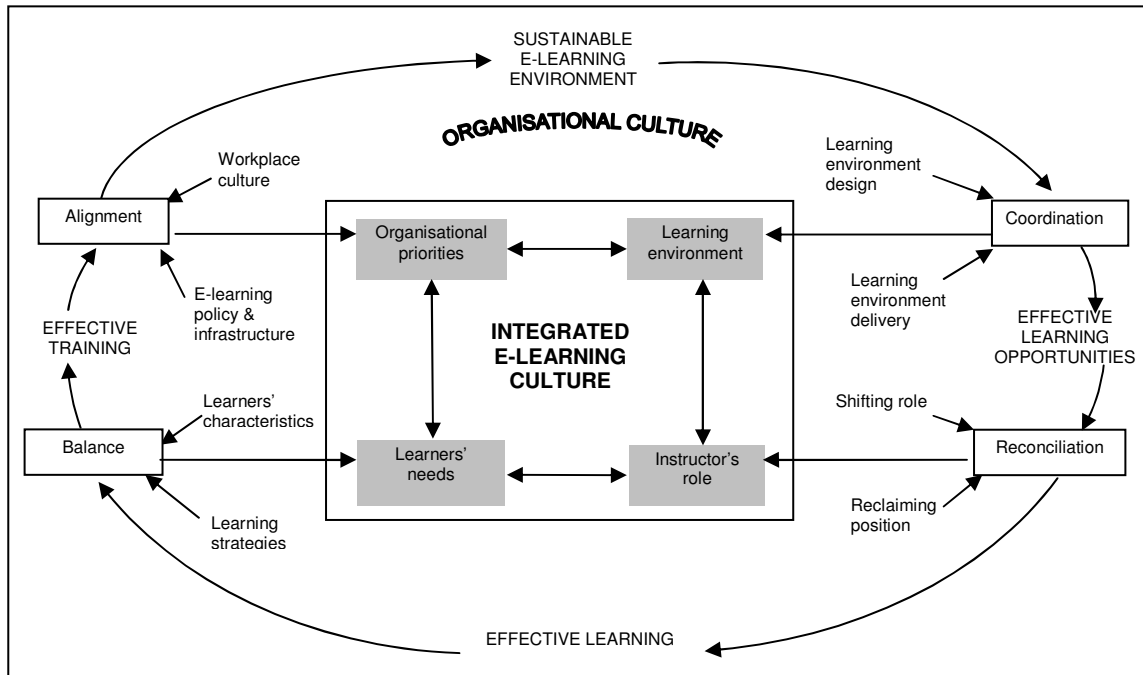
SUSTAINABLE E-LEARNING ENVIRONMENT

ORGANISATIONAL CULTURE

Workplace culture

Alignment

E-learning policy & infrastructure

EFFECTIVE TRAINING

Learners' characteristics

Balance

Learning strategies

Organisational priorities

Learning environment

INTEGRATED E-LEARNING CULTURE

Learners' needs

Instructor's role

Learning environment design

Coordination

Learning environment delivery

EFFECTIVE LEARNING OPPORTUNITIES

Shifting role

Reconciliation

Reclaiming position

EFFECTIVE LEARNING